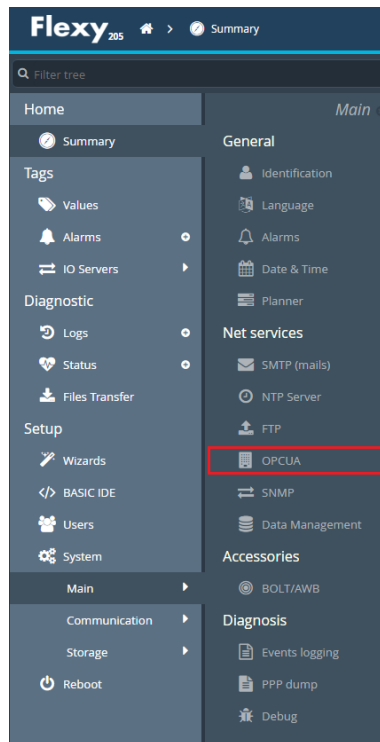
Flexy205 > Summary

Filter tree

Home
Summary
Tags
Values
Alarms
IO Servers
Diagnostic
Logs
Status
Files Transfer
Setup
Wizards
BASIC IDE
Users
System
Main
Communication
Storage
Reboot

Main
General
Identification
Language
Alarms
Date & Time
Planner
Net services
SMTP (mails)
NTP Server
FTP
OPCUA
SNMP
Data Management
Accessories
BOLT/AWB
Diagnosis
Events logging
PPP dump
Debug